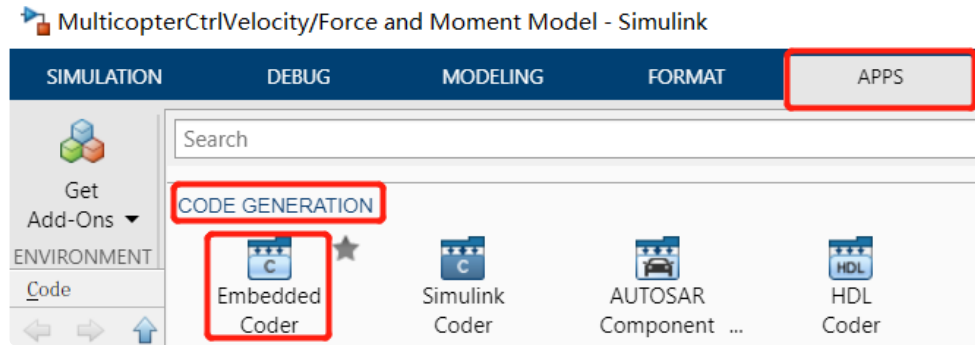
MulticopterCtrlVelocity/Force and Moment Model - Simulink

SIMULATION DEBUG MODELING FORMAT APPS

Get Add-Ons ▾

ENVIRONMENT

Code

Search

CODE GENERATION

C Embedded Coder

C Simulink Coder

AUTOSAR Component ...

HDL HDL Coder